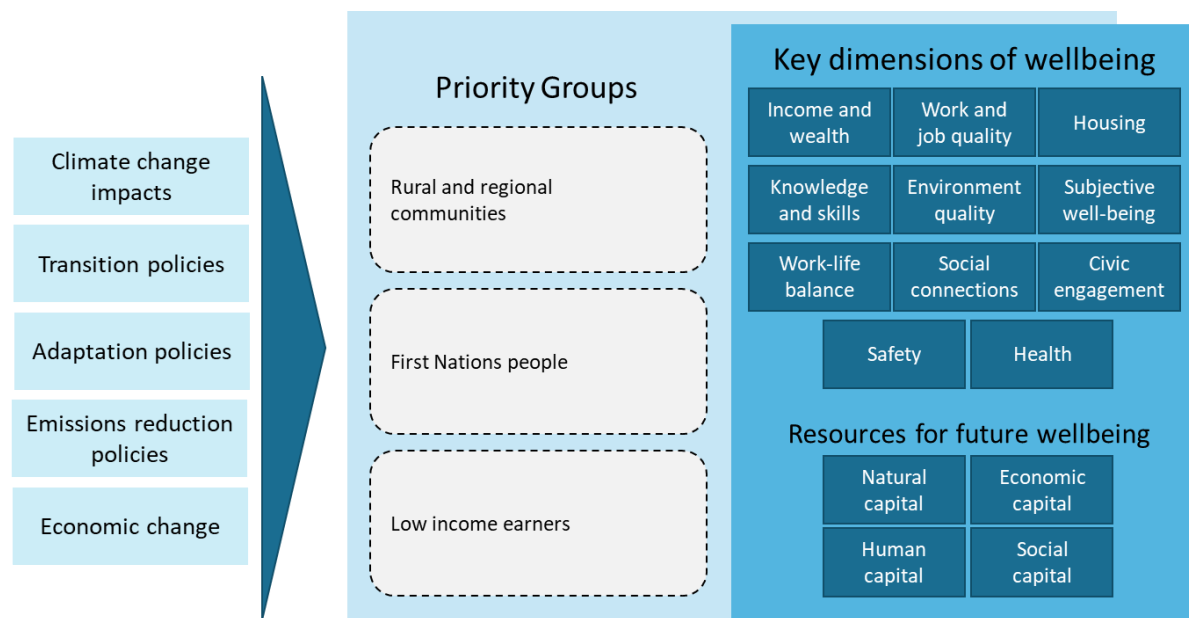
Climate change impacts

Transition policies

Adaptation policies

Emissions reduction policies

Economic change

Priority Groups

Rural and regional communities

First Nations people

Low income earners

Key dimensions of wellbeing

| Income and wealth | Work and job quality | Housing |
|---|---|---|
| Knowledge and skills | Environment quality | Subjective well-being |
| Work-life balance | Social connections | Civic engagement |

| Safety | Health |
|---|---|

Resources for future wellbeing

| Natural capital | Economic capital |
|---|---|
| Human capital | Social capital |